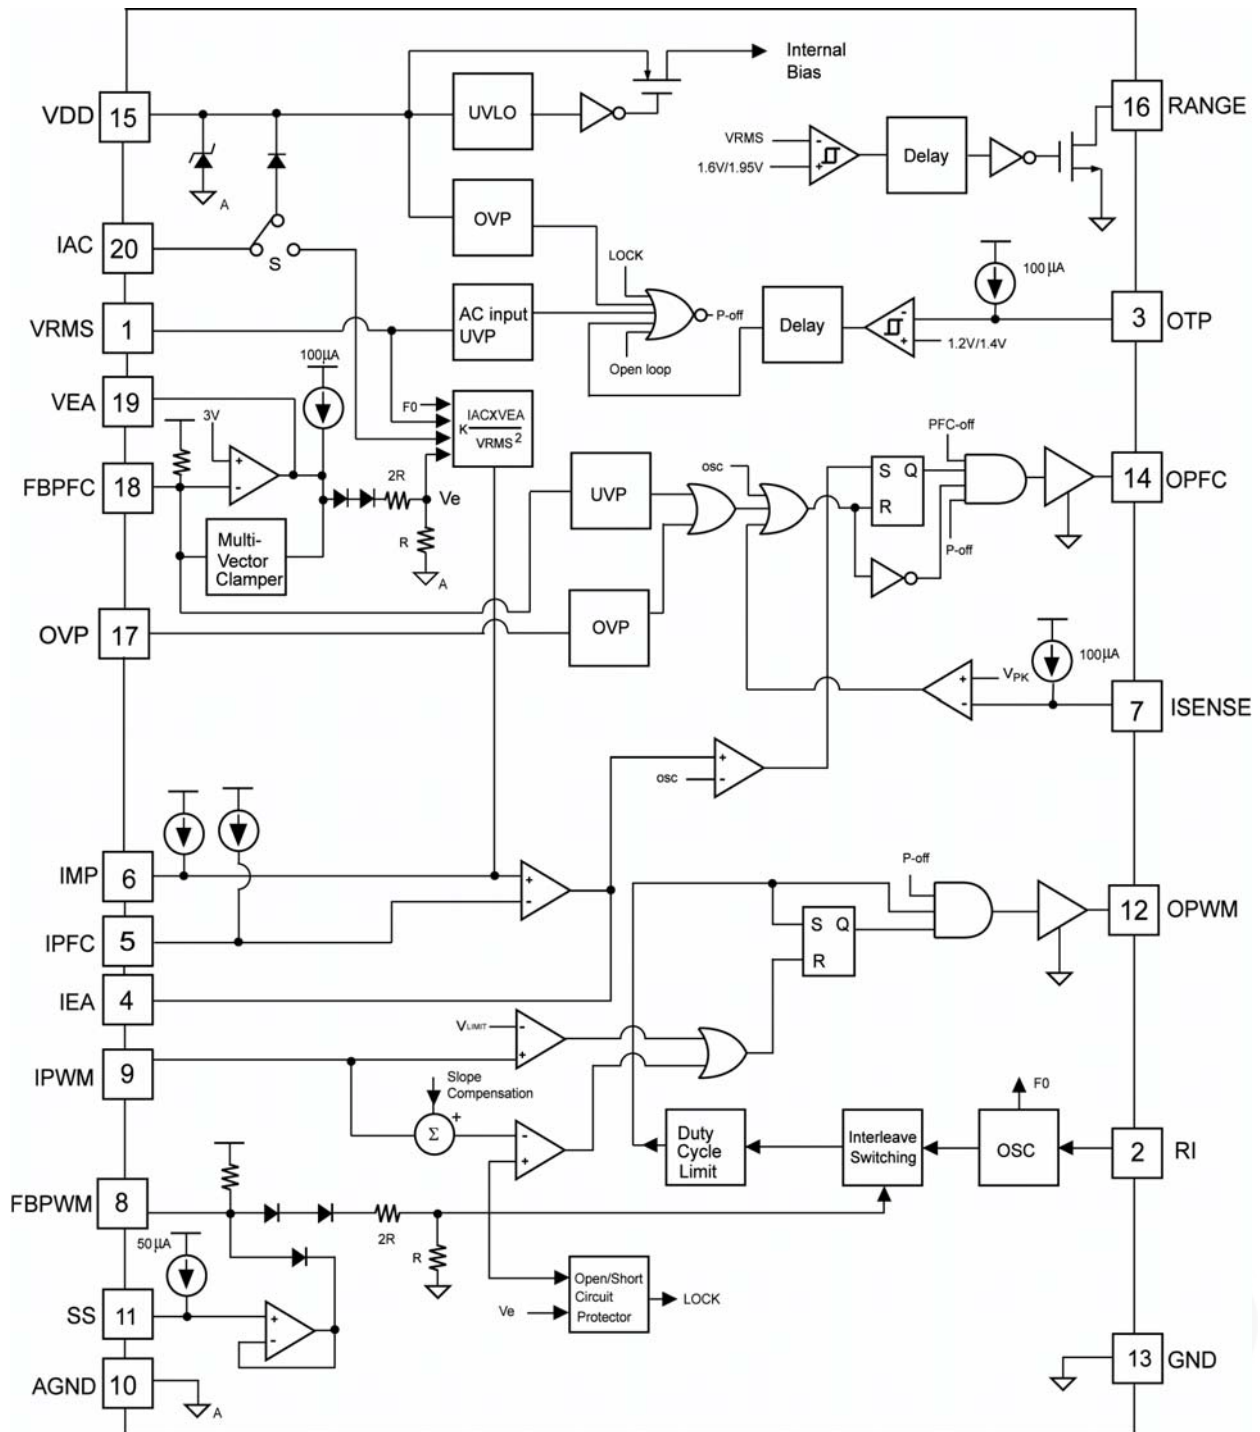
Internal Bias

VDD 15

UVLO

16 RANGE

VRMS

1.6V/1.95V

Delay

A

IAC 20

S

OVP

LOCK

100 µA

VRMS 1

AC input UVP

P-off

Delay

3 OTP

Open loop

1.2V/1.4V

VEA 19

100µA

3V

F0

$K\frac{IACXVEA}{VRMS^2}$

PFC-off

FBPFC 18

2R

Ve

UVP

osc

S Q

R

14 OPFC

Multi-Vector Clamper

R

A

P-off

OVP 17

OVP

100µA

$V_{PK}$

7 ISENSE

osc

IMP 6

P-off

IPFC 5

S Q

R

12 OPWM

IEA 4

$V_{LIMIT}$

IPWM 9

Slope Compensation

Σ

F0

Duty Cycle Limit

Interleave Switching

OSC

2 RI

FBPWM 8

2R

50 µA

R

Open/Short Circuit Protector

LOCK

Ve

SS 11

13 GND

AGND 10

A